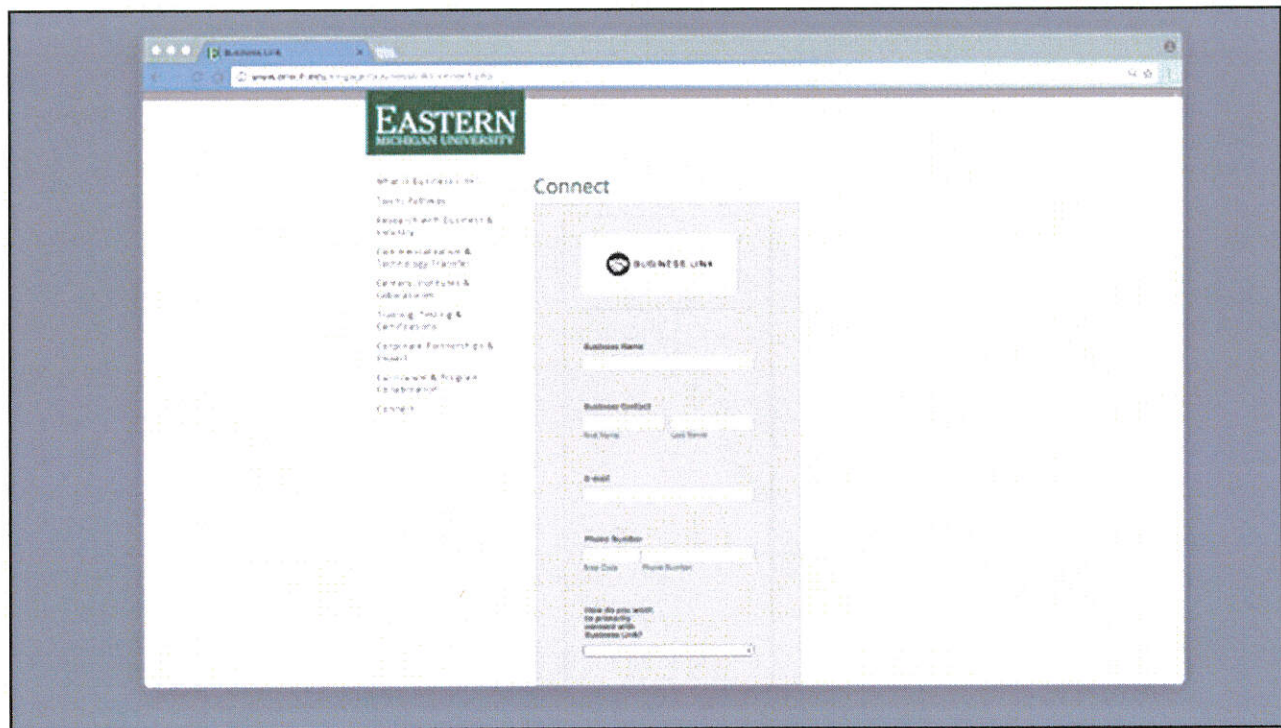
Business Link

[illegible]

EASTERN
MICHIGAN UNIVERSITY

What is Business Link?
Talent Pathways
Research with Business & Industry
Commercialization & Technology Transfer
Centers, Institutes & Collaboratives
Training, Testing & Certifications
Corporate Partnerships & Impact
Curriculum & Program Collaboration
Connect

Connect

BUSINESS LINK

Business Name

Business Contact
First Name
Last Name

E-mail

Phone Number
Area Code
Phone Number

How do you wish to primarily connect with Business Link?